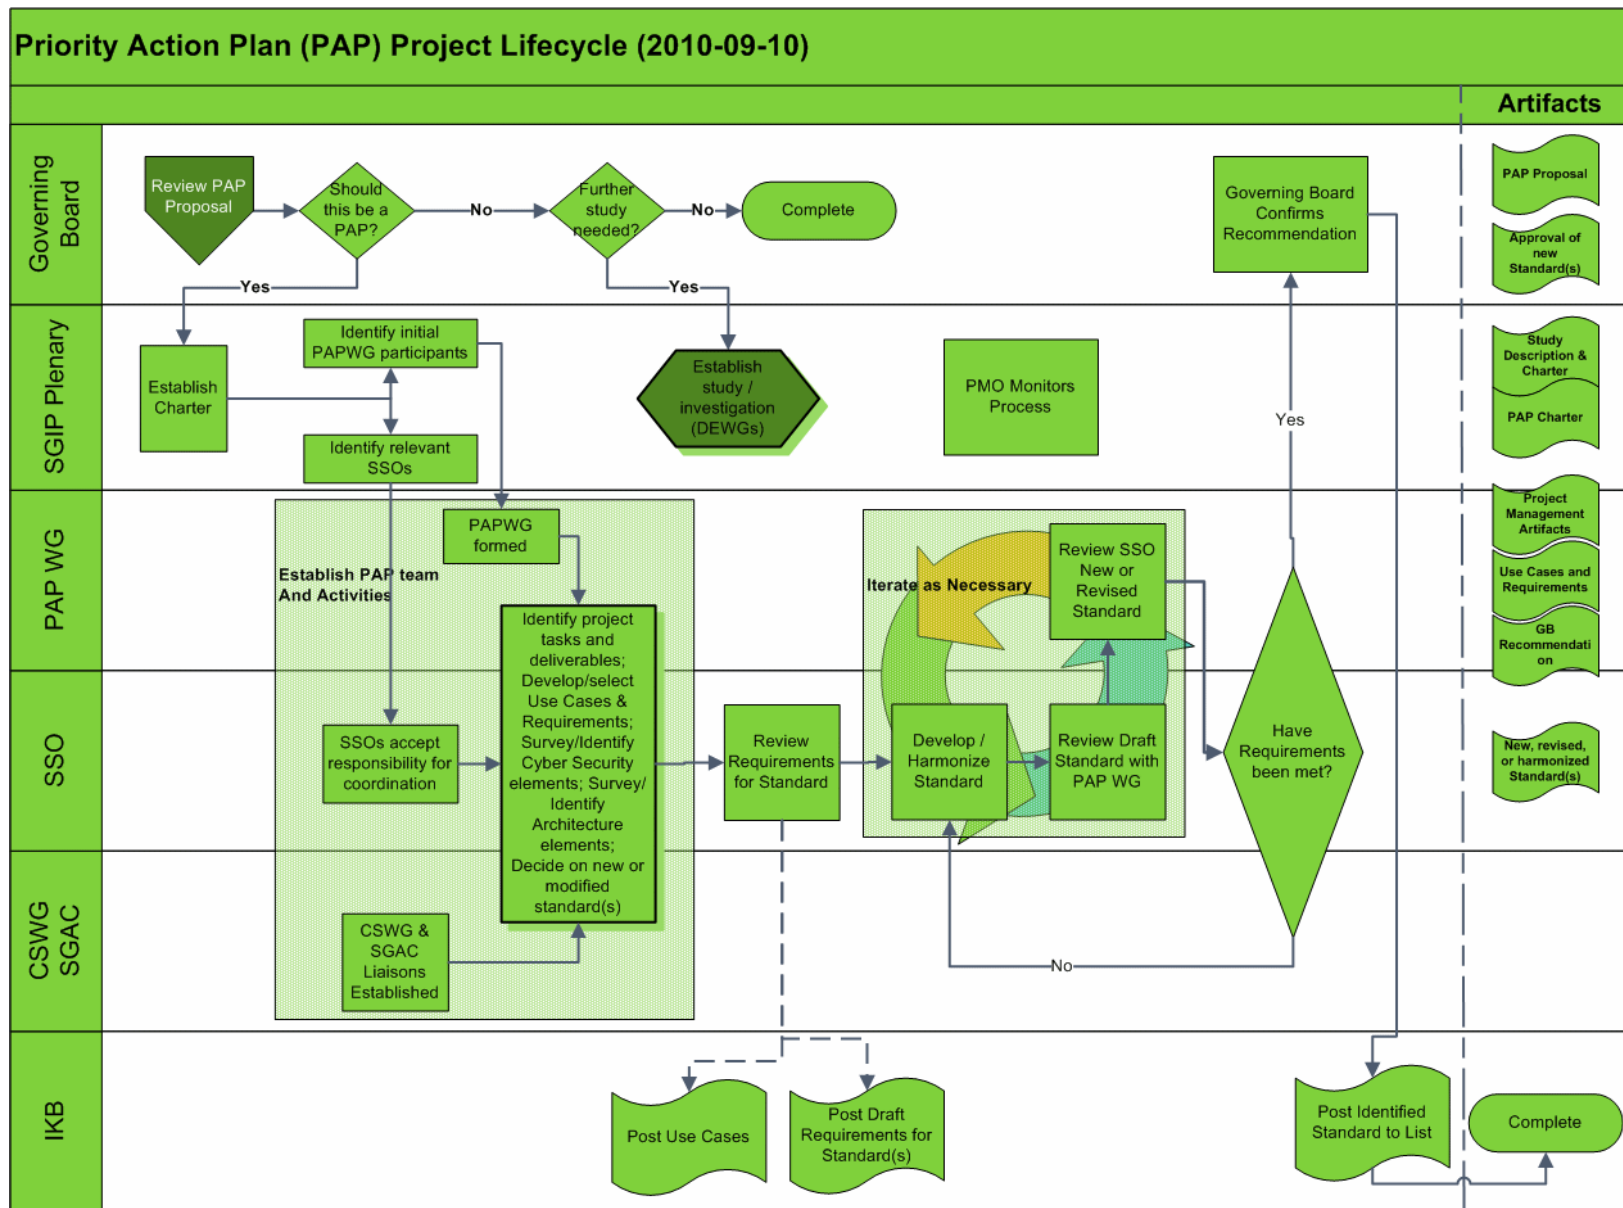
Priority Action Plan (PAP) Project Lifecycle (2010-09-10)

Artifacts

Governing Board

Review PAP Proposal

Should this be a PAP?

No

Further study needed?

No

Complete

Yes

Yes

Governing Board Confirms Recommendation

PAP Proposal

Approval of new Standard(s)

SGIP Plenary

Establish Charter

Identify initial PAPWG participants

Identify relevant SSOs

Establish study / investigation (DEWGs)

PMO Monitors Process

Yes

Study Description & Charter

PAP Charter

PAP WG

PAPWG formed

Establish PAP team And Activities

Iterate as Necessary

Review SSO New or Revised Standard

Project Management Artifacts

Use Cases and Requirements

GB Recommendation

SSO

SSOs accept responsibility for coordination

Identify project tasks and deliverables; Develop/select Use Cases & Requirements; Survey/Identify Cyber Security elements; Survey/ Identify Architecture elements; Decide on new or modified standard(s)

Review Requirements for Standard

Develop / Harmonize Standard

Review Draft Standard with PAP WG

Have Requirements been met?

New, revised, or harmonized Standard(s)

CSWG SGAC

CSWG & SGAC Liaisons Established

No

IKB

Post Use Cases

Post Draft Requirements for Standard(s)

Post Identified Standard to List

Complete